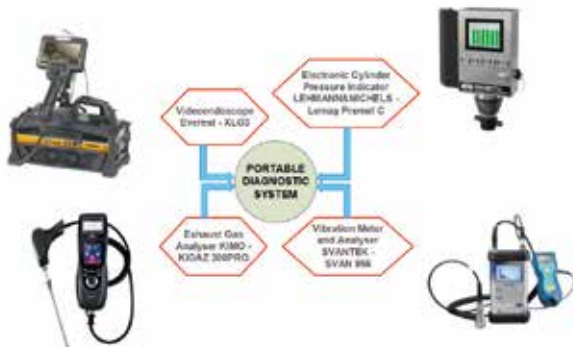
Videoendoscope Everest - XLG3

Electronic Cylinder Pressure Indicator LEHMANNMICHELS - Lemag Premet C

PORTABLE DIAGNOSTIC SYSTEM

Exhaust Gas Analyser KIMO - KIGAZ 300PRO

Vibration Meter and Analyser SVANTEK - SVAN 958